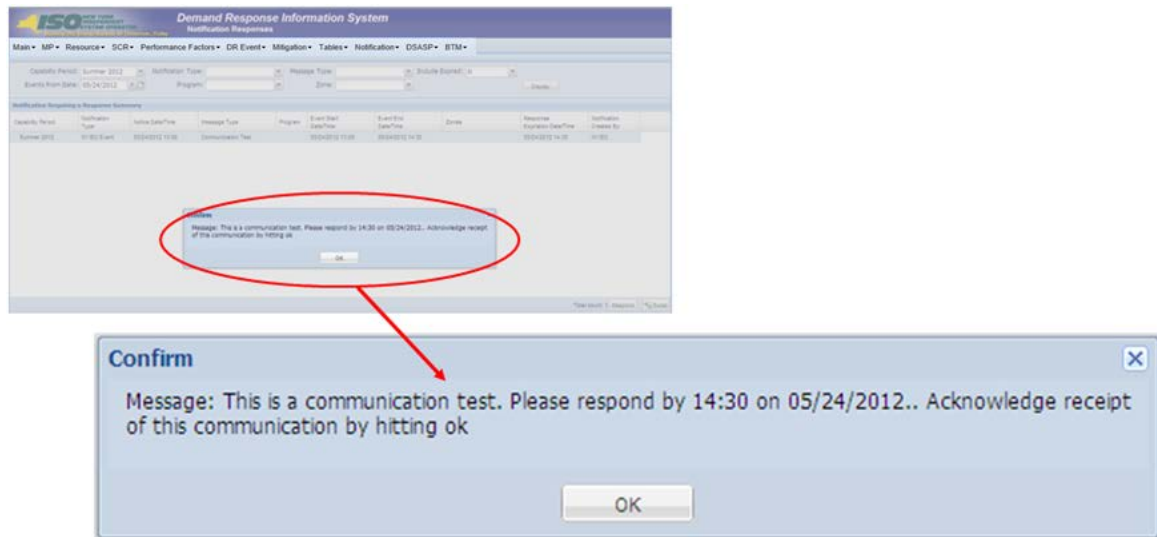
NEW YORK INDEPENDENT SYSTEM OPERATOR

Demand Response Information System
Notification Responses

Main▾ MP▾ Resource▾ SCR▾ Performance Factors▾ DR Event▾ Mitigation▾ Tables▾ Notification▾ DSASP▾ BTM▾

Capability Period: Summer 2012 Notification Type: Message Type: Include Expired: N
Events From Date: 05/24/2012 Program: Zone: Display

Notification Requiring a Response Summary

| Capability Period | Notification Type | Active Date/Time | Message Type | Program | Event Start Date/Time | Event End Date/Time | Zones | Response Expiration Date/Time | Notification Created By |
|---|---|---|---|---|---|---|---|---|---|
| Summer 2012 | NYISO Event | 05/24/2012 13:50 | Communication Test | | 05/24/2012 13:00 | 05/24/2012 14:30 | | 05/24/2012 14:30 | NYISO |

Confirm
Message: This is a communication test. Please respond by 14:30 on 05/24/2012.. Acknowledge receipt of this communication by hitting ok
OK

Total Month: 0 Response Excel

Confirm
Message: This is a communication test. Please respond by 14:30 on 05/24/2012.. Acknowledge receipt of this communication by hitting ok
OK